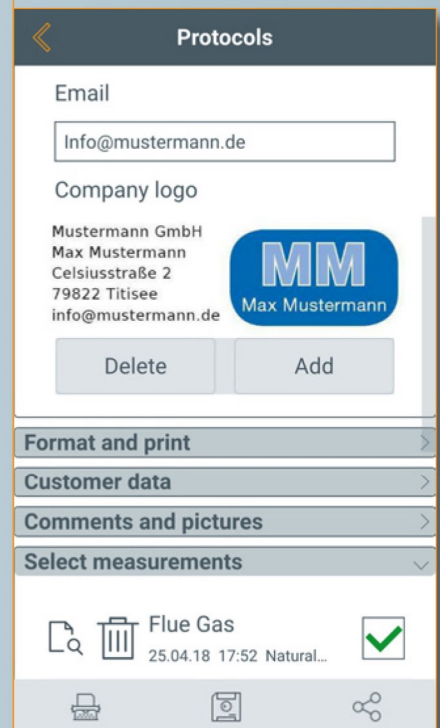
Protocols

Email

Info@mustermann.de

Company logo

Mustermann GmbH
Max Mustermann
Celsiusstraße 2
79822 Titisee
info@mustermann.de

MM
Max Mustermann

Delete

Add

Format and print

Customer data

Comments and pictures

Select measurements

Flue Gas
25.04.18 17:52 Natural...